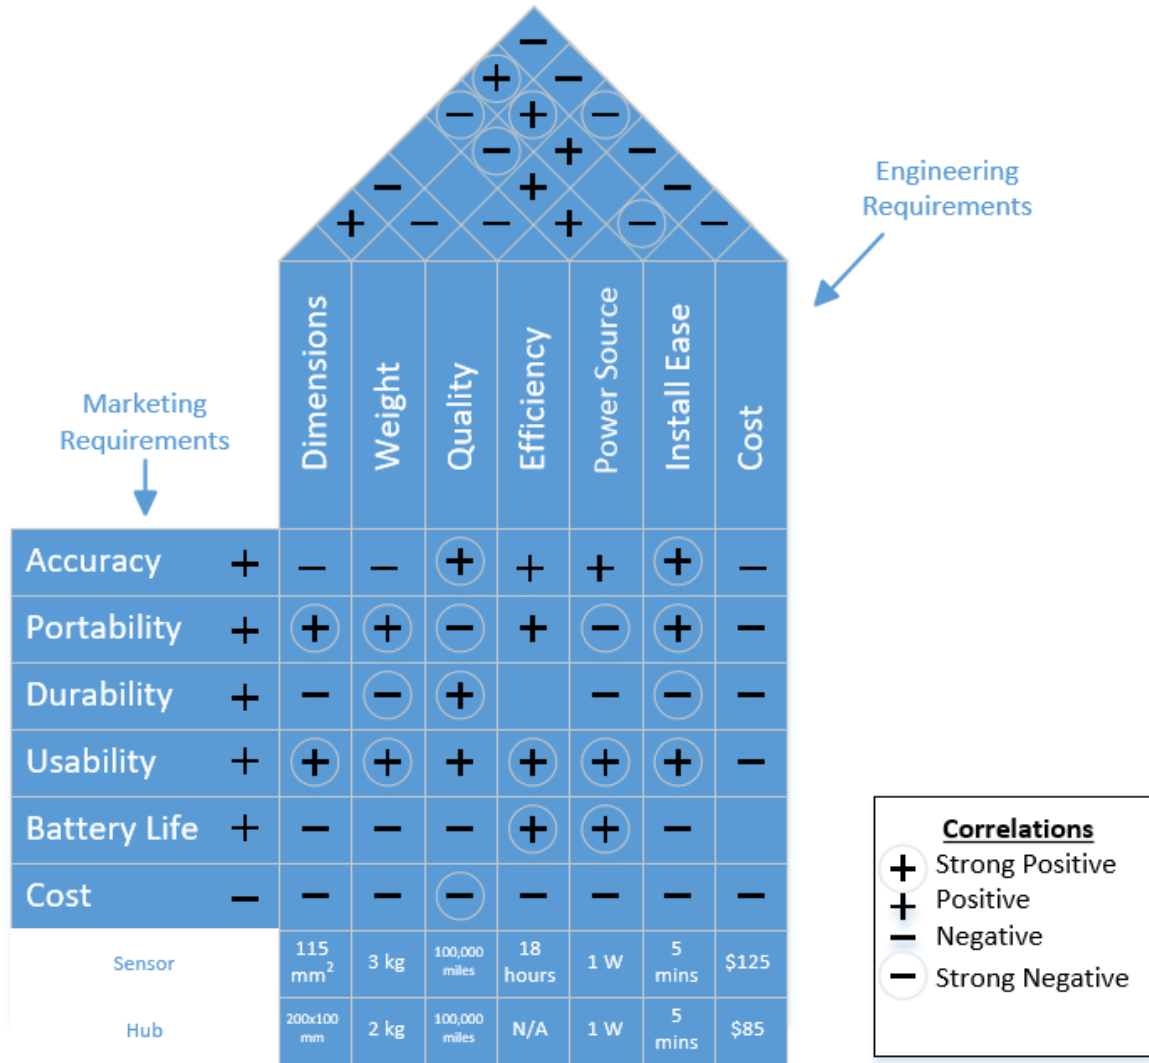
Engineering Requirements

Marketing Requirements

|  |  | Dimensions | Weight | Quality | Efficiency | Power Source | Install Ease | Cost |
|---|---|---|---|---|---|---|---|---|
| Accuracy | + | – | – | + | + | + | + | – |
| Portability | + | + | + | – | + | – | + | – |
| Durability | + | – | – | + |  | – | – | – |
| Usability | + | + | + | + | + | + | + | – |
| Battery Life | + | – | – | – | + | + | – |  |
| Cost | – | – | – | – | – | – | – | – |
| Sensor |  | 115 $mm^2$ | 3 kg | 100,000 miles | 18 hours | 1 W | 5 mins | \$125 |
| Hub |  | 200x100 mm | 2 kg | 100,000 miles | N/A | 1 W | 5 mins | \$85 |

Correlations
+ Strong Positive
+ Positive
– Negative
– Strong Negative